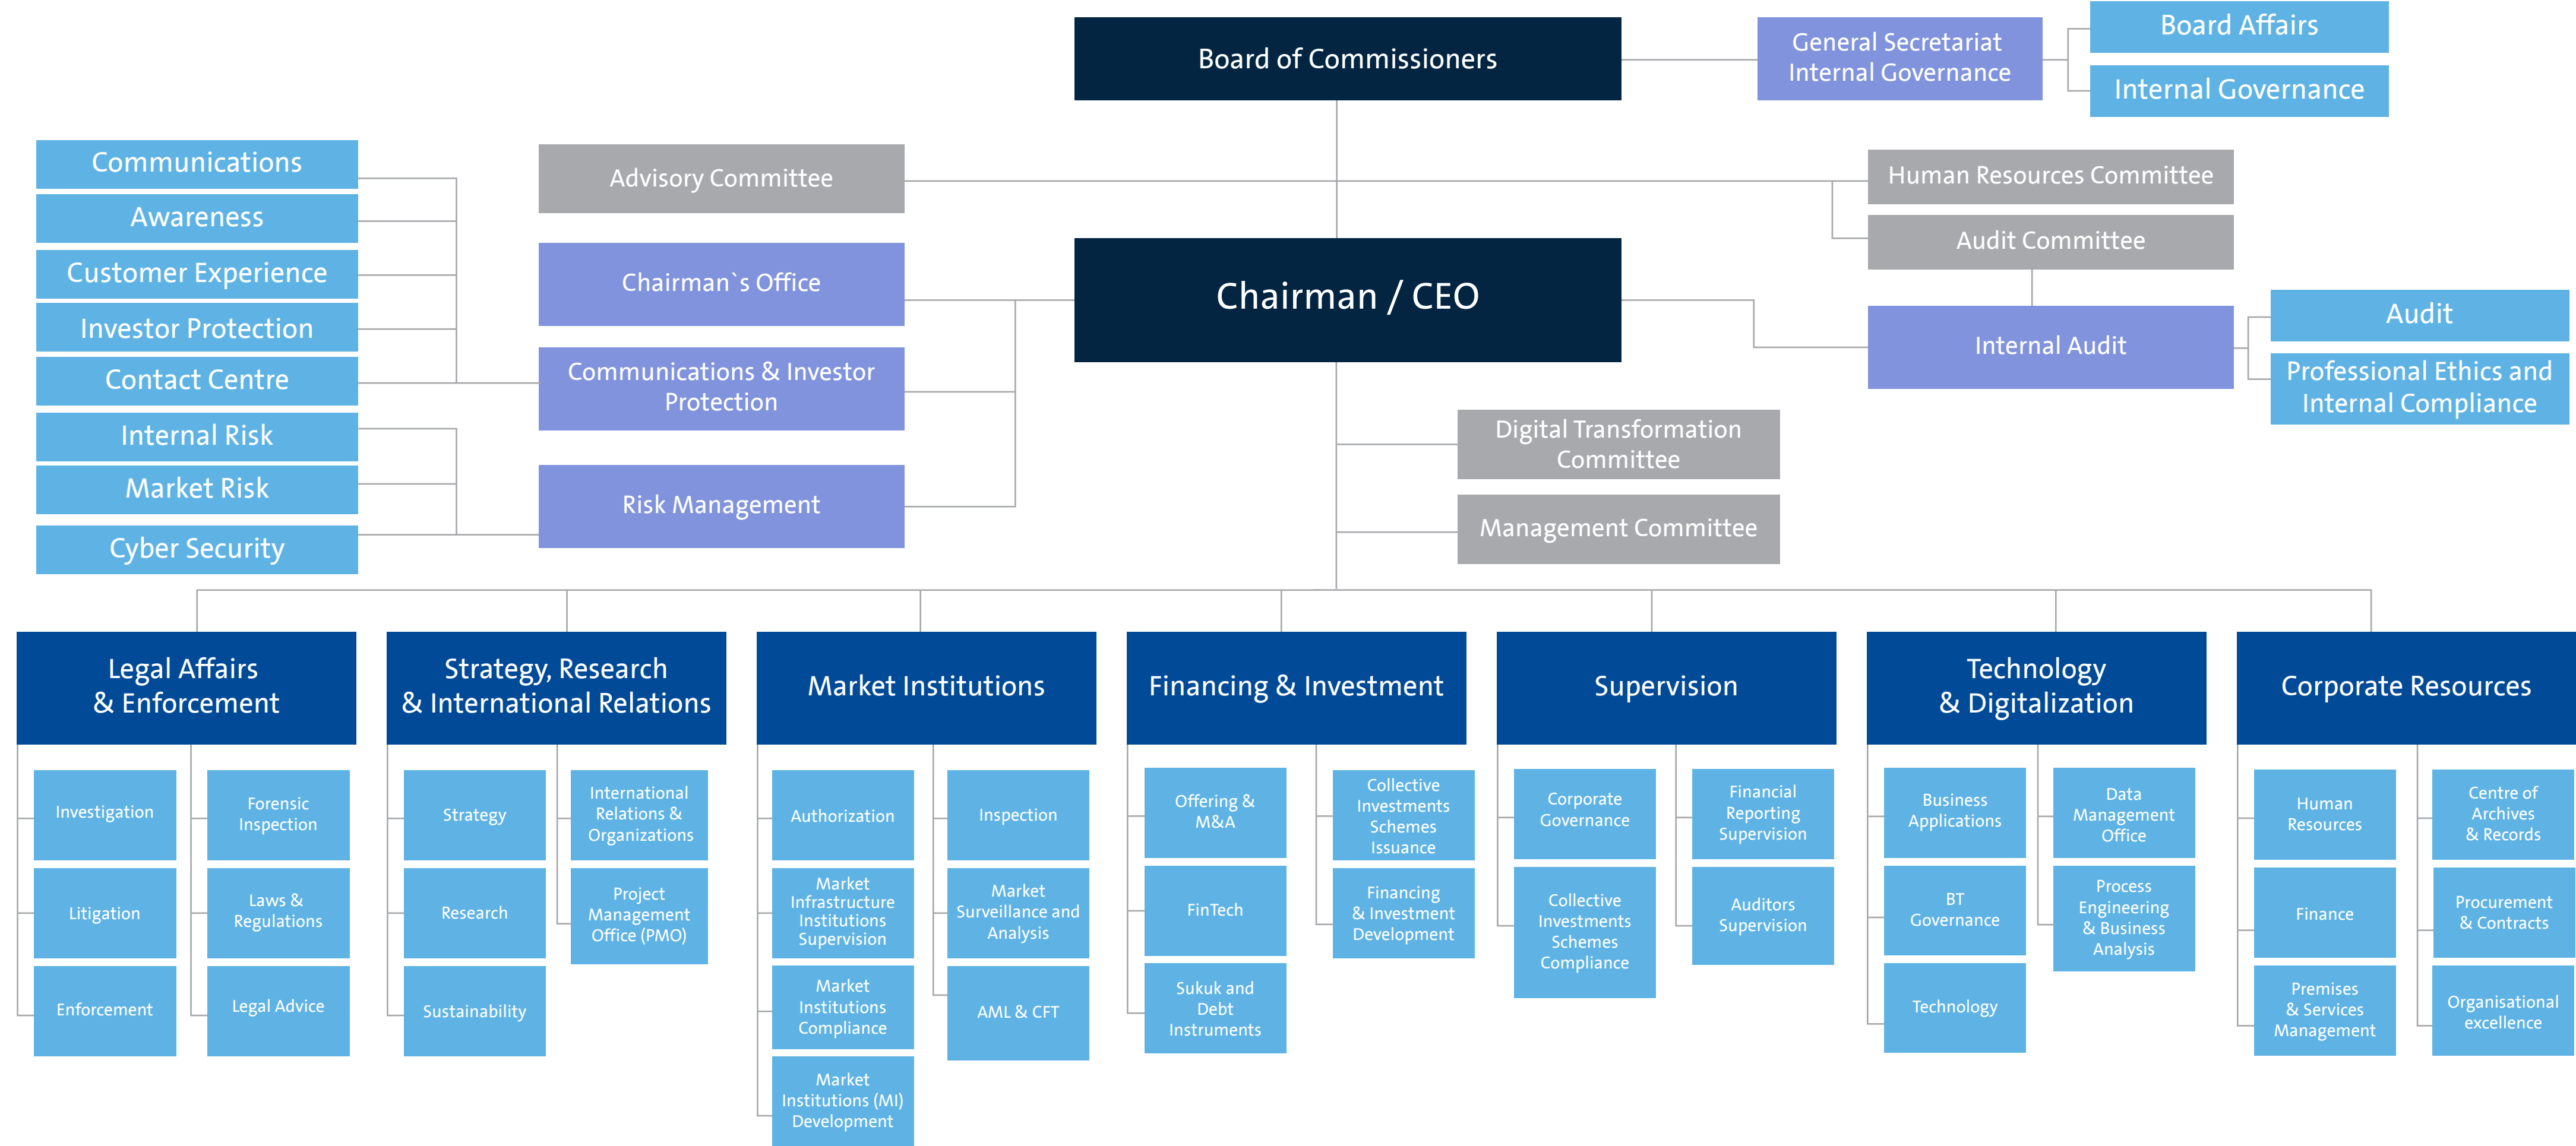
Board of Commissioners

General Secretariat Internal Governance

Board Affairs

Internal Governance

Communications

Awareness

Customer Experience

Investor Protection

Contact Centre

Internal Risk

Market Risk

Cyber Security

Advisory Committee

Chairman`s Office

Communications & Investor Protection

Risk Management

Chairman / CEO

Human Resources Committee

Audit Committee

Internal Audit

Audit

Professional Ethics and Internal Compliance

Digital Transformation Committee

Management Committee

Legal Affairs & Enforcement

Investigation

Forensic Inspection

Litigation

Laws & Regulations

Enforcement

Legal Advice

Strategy, Research & International Relations

Strategy

International Relations & Organizations

Research

Project Management Office (PMO)

Sustainability

Market Institutions

Authorization

Inspection

Market Infrastructure Institutions Supervision

Market Surveillance and Analysis

Market Institutions Compliance

AML & CFT

Market Institutions (MI) Development

Financing & Investment

Offering & M&A

Collective Investments Schemes Issuance

FinTech

Financing & Investment Development

Sukuk and Debt Instruments

Supervision

Corporate Governance

Financial Reporting Supervision

Collective Investments Schemes Compliance

Auditors Supervision

Technology & Digitalization

Business Applications

Data Management Office

BT Governance

Process Engineering & Business Analysis

Technology

Corporate Resources

Human Resources

Centre of Archives & Records

Finance

Procurement & Contracts

Premises & Services Management

Organisational excellence